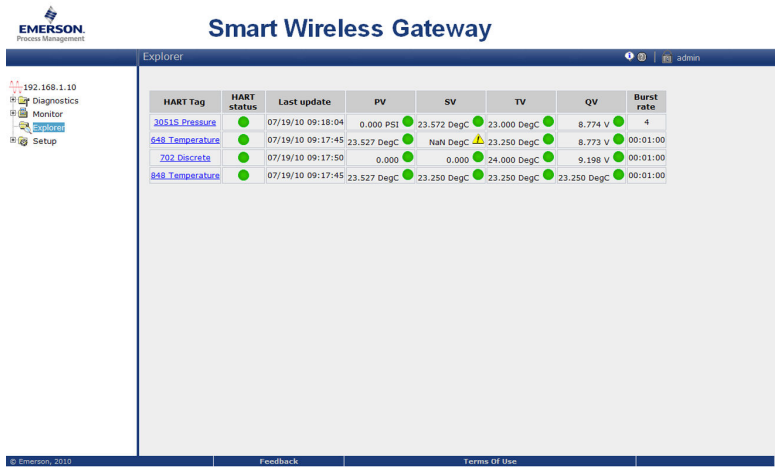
EMERSON.
Process Management

Smart Wireless Gateway

Explorer

admin

192.168.1.10
Diagnostics
Monitor
Explorer
Setup

| HART Tag | HART status | Last update | PV | SV | TV | QV | Burst rate |
|---|---|---|---|---|---|---|---|
| 3051S Pressure | | 07/19/10 09:18:04 | 0.000 PSI | 23.572 DegC | 23.000 DegC | 8.774 V | 4 |
| 648 Temperature | | 07/19/10 09:17:45 | 23.527 DegC | NaN DegC | 23.250 DegC | 8.773 V | 00:01:00 |
| 702 Discrete | | 07/19/10 09:17:50 | 0.000 | 0.000 | 24.000 DegC | 9.198 V | 00:01:00 |
| 848 Temperature | | 07/19/10 09:17:45 | 23.527 DegC | 23.250 DegC | 23.250 DegC | 23.250 DegC | 00:01:00 |

© Emerson, 2010
Feedback
Terms Of Use